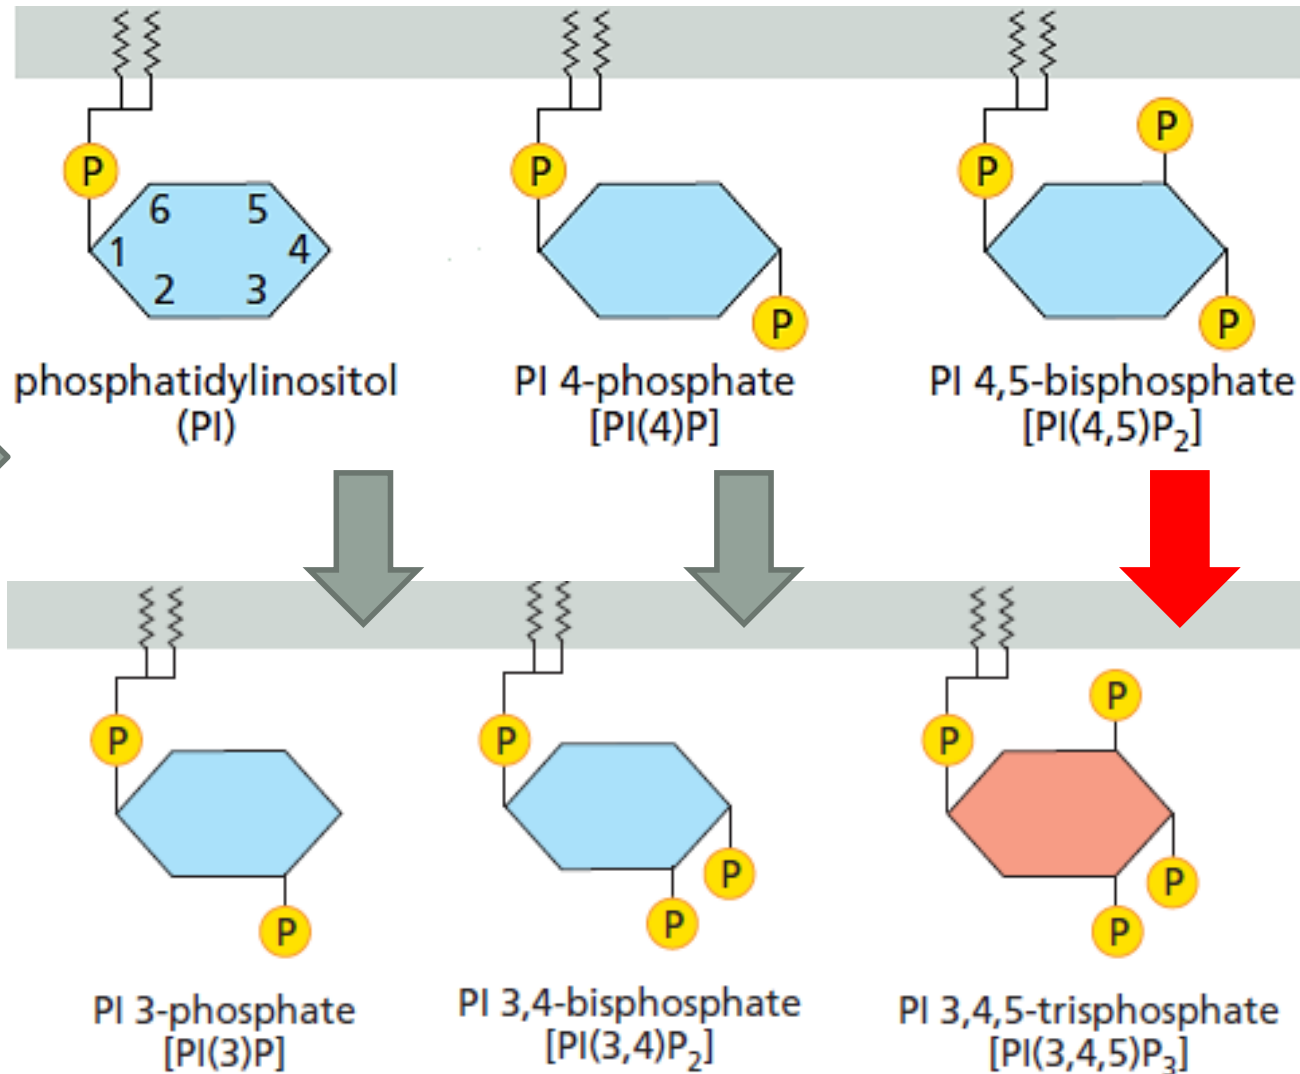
P
6 5
1 4
2 3
phosphatidylinositol
(PI)

P
P
PI 4-phosphate
[PI(4)P]

P
P
P
PI 4,5-bisphosphate
[PI(4,5)$P_2$]

P
P
PI 3-phosphate
[PI(3)P]

P
P
P
PI 3,4-bisphosphate
[PI(3,4)$P_2$]

P
P
P
P
PI 3,4,5-trisphosphate
[PI(3,4,5)$P_3$]